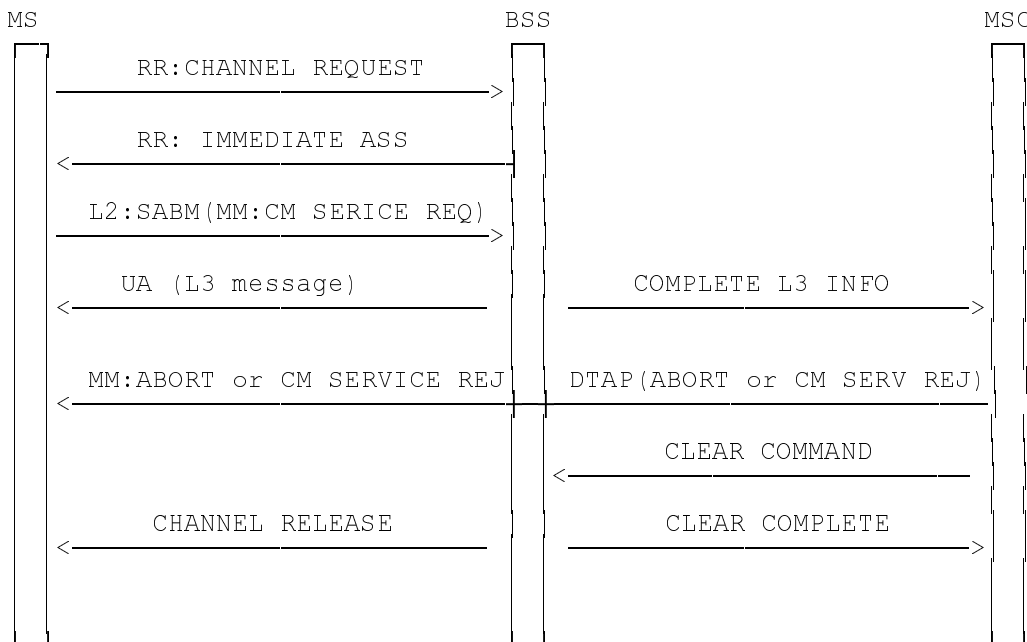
MS BSS MSC

RR:CHANNEL REQUEST

RR: IMMEDIATE ASS

L2:SABM(MM:CM SERICE REQ)

UA (L3 message)

COMPLETE L3 INFO

MM:ABORT or CM SERVICE REJ

DTAP(ABORT or CM SERV REJ)

CLEAR COMMAND

CHANNEL RELEASE

CLEAR COMPLETE